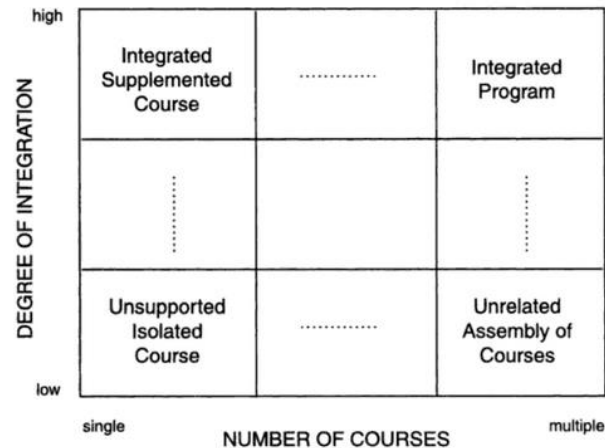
high

DEGREE OF INTEGRATION

| Integrated Supplemented Course | ............ | Integrated Program |
|---|---|---|
| ⋮ | | ⋮ |
| Unsupported Isolated Course | ............ | Unrelated Assembly of Courses |

low

single

NUMBER OF COURSES

multiple